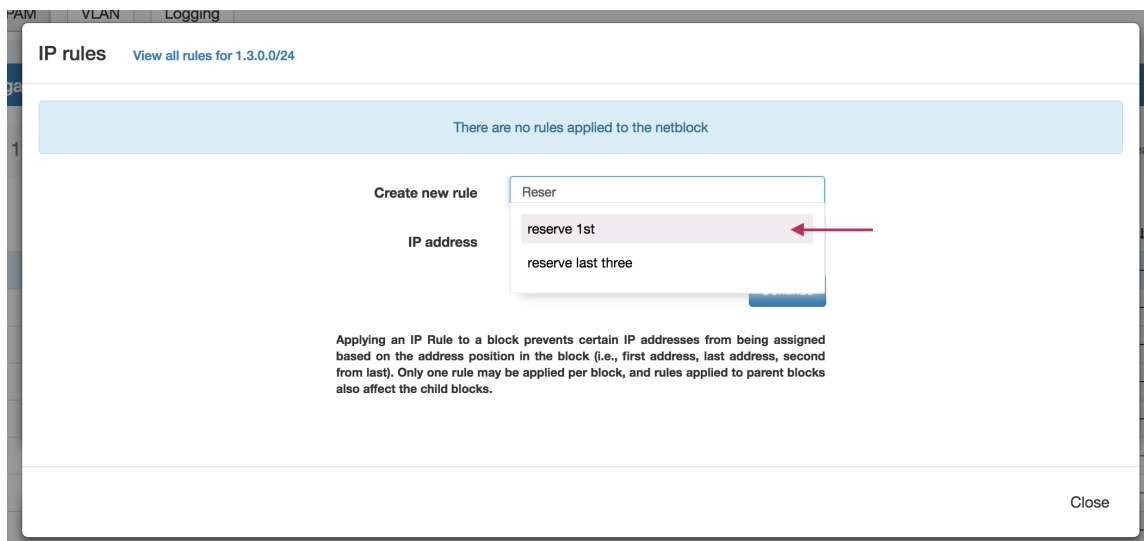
PAM VLAN Logging

IP rules View all rules for 1.3.0.0/24

There are no rules applied to the netblock

Create new rule Reser

IP address

reserve 1st

reserve last three

Applying an IP Rule to a block prevents certain IP addresses from being assigned based on the address position in the block (i.e., first address, last address, second from last). Only one rule may be applied per block, and rules applied to parent blocks also affect the child blocks.

Close